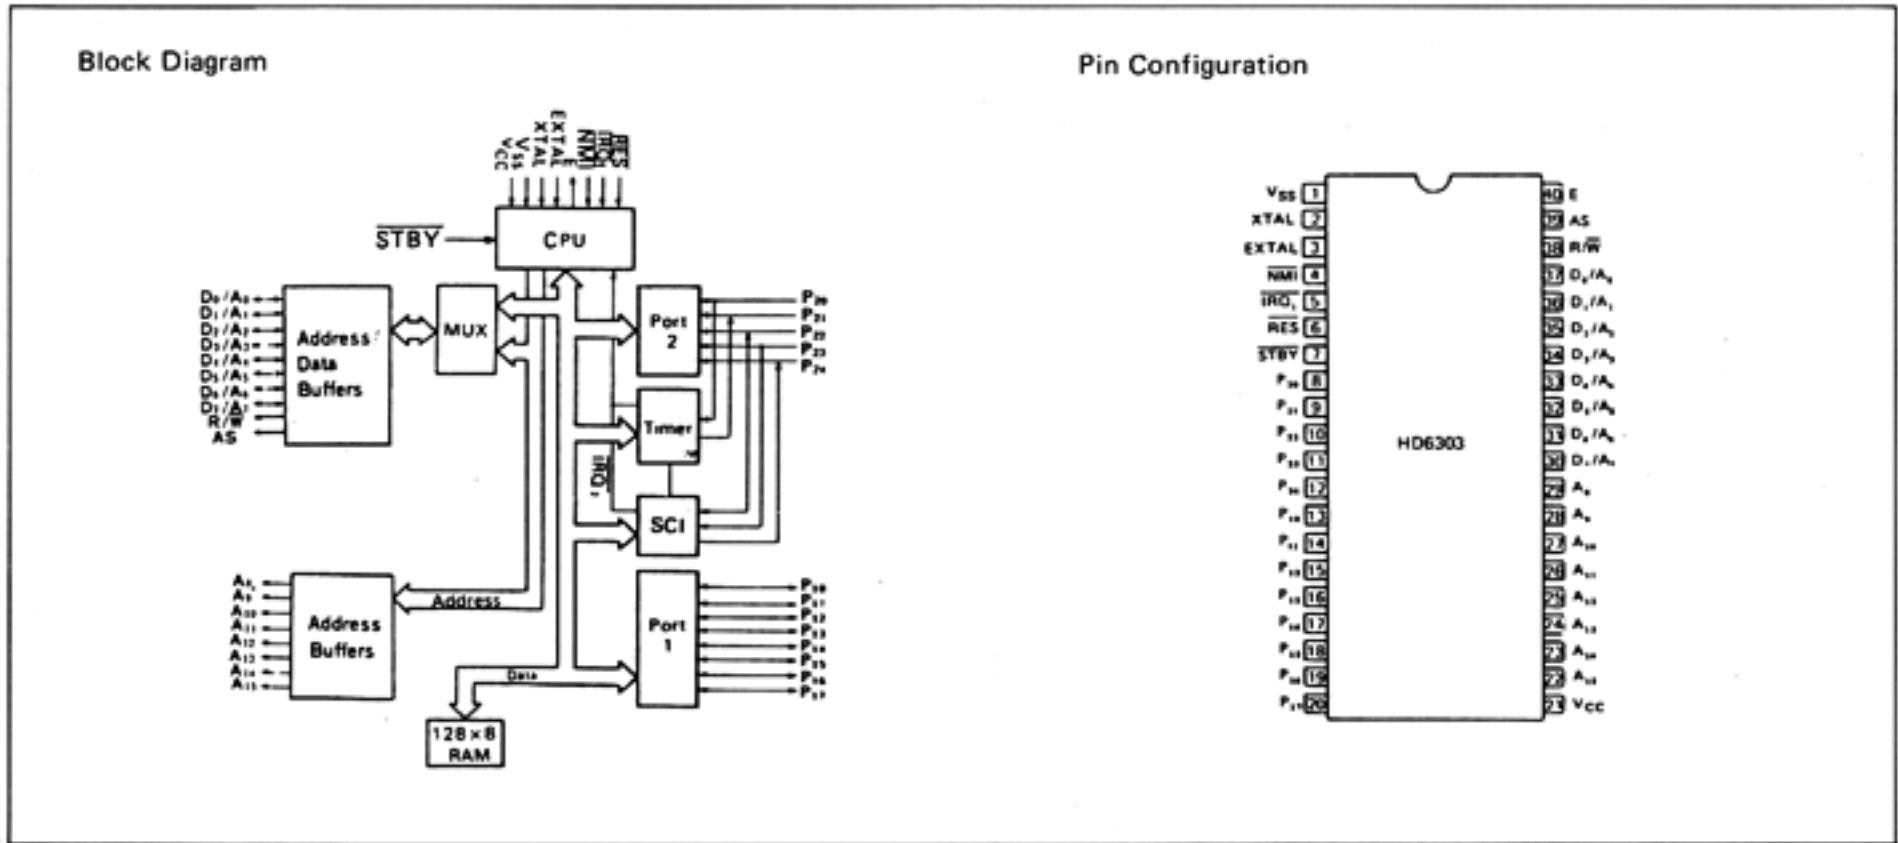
Block Diagram

Pin Configuration

$V_{CC}$ $V_{SS}$ XTAL EXTAL E $\overline{NMI}$ $\overline{IRQ_1}$ $\overline{RES}$

$\overline{STBY}$

CPU

$D_0/A_0$
$D_1/A_1$
$D_2/A_2$
$D_3/A_3$
$D_4/A_4$
$D_5/A_5$
$D_6/A_6$
$D_7/A_7$
R/$\overline{W}$
AS

Address Data Buffers

MUX

Port 2

$P_{20}$
$P_{21}$
$P_{22}$
$P_{23}$
$P_{24}$

Timer

$\overline{IRQ_1}$

SCI

$A_8$
$A_9$
$A_{10}$
$A_{11}$
$A_{12}$
$A_{13}$
$A_{14}$
$A_{15}$

Address Buffers

Address

Data

Port 1

$P_{10}$
$P_{11}$
$P_{12}$
$P_{13}$
$P_{14}$
$P_{15}$
$P_{16}$
$P_{17}$

128×8 RAM

| Pin | Name | Pin | Name |
|---|---|---|---|
| 1 | $V_{SS}$ | 40 | E |
| 2 | XTAL | 39 | AS |
| 3 | EXTAL | 38 | R/$\overline{W}$ |
| 4 | $\overline{NMI}$ | 37 | $D_0/A_0$ |
| 5 | $\overline{IRQ_1}$ | 36 | $D_1/A_1$ |
| 6 | $\overline{RES}$ | 35 | $D_2/A_2$ |
| 7 | $\overline{STBY}$ | 34 | $D_3/A_3$ |
| 8 | $P_{20}$ | 33 | $D_4/A_4$ |
| 9 | $P_{21}$ | 32 | $D_5/A_5$ |
| 10 | $P_{22}$ | 31 | $D_6/A_6$ |
| 11 | $P_{23}$ | 30 | $D_7/A_7$ |
| 12 | $P_{24}$ | 29 | $A_8$ |
| 13 | $P_{10}$ | 28 | $A_9$ |
| 14 | $P_{11}$ | 27 | $A_{10}$ |
| 15 | $P_{12}$ | 26 | $A_{11}$ |
| 16 | $P_{13}$ | 25 | $A_{12}$ |
| 17 | $P_{14}$ | 24 | $A_{13}$ |
| 18 | $P_{15}$ | 23 | $A_{14}$ |
| 19 | $P_{16}$ | 22 | $A_{15}$ |
| 20 | $P_{17}$ | 21 | $V_{CC}$ |

HD6303